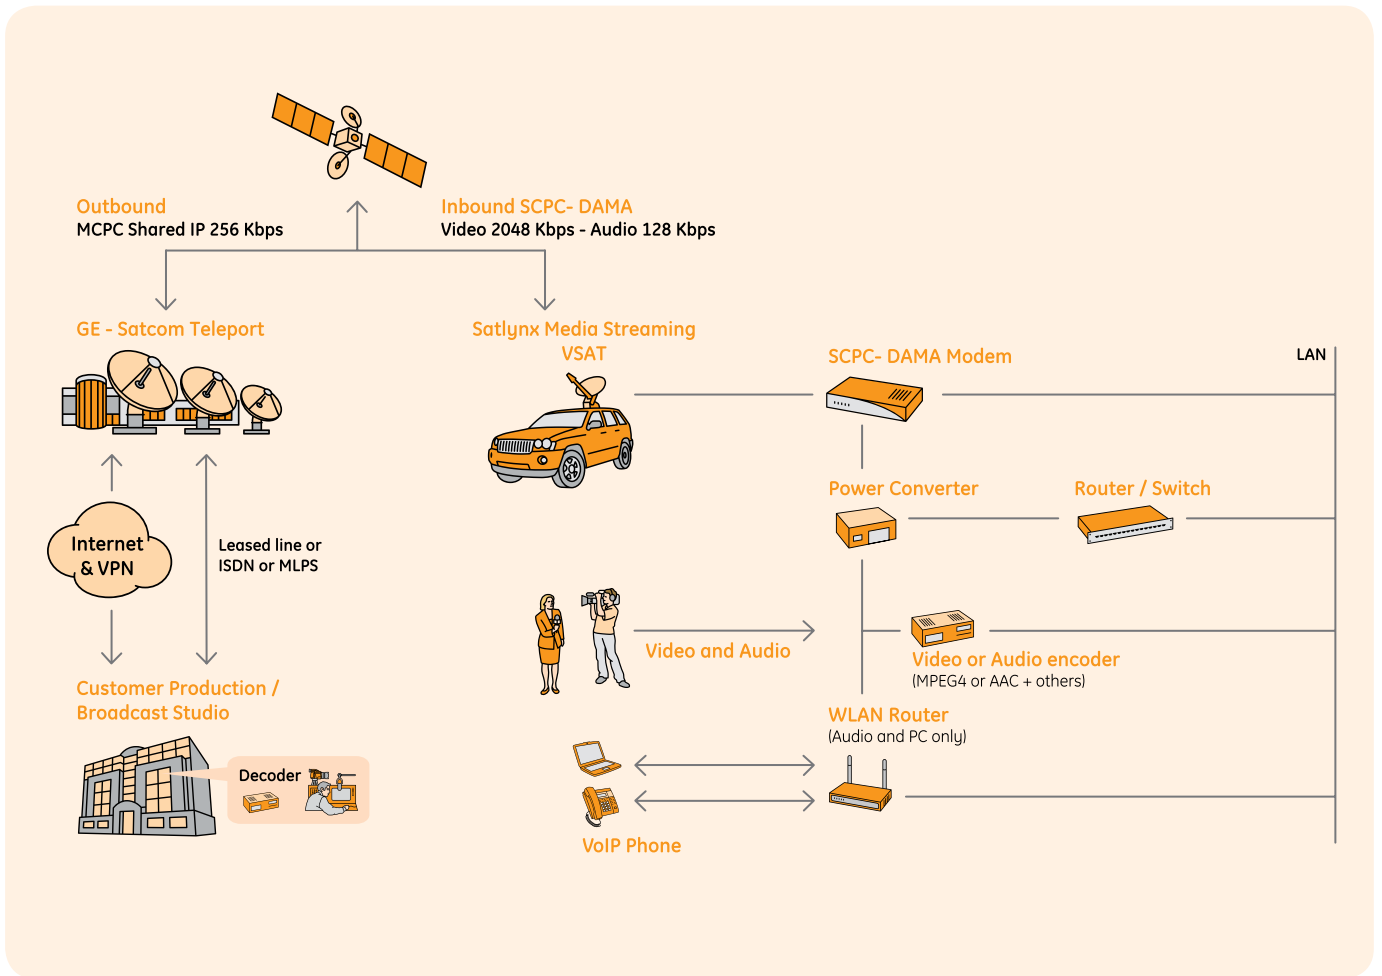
Outbound
MCPC Shared IP 256 Kbps

Inbound SCPC- DAMA
Video 2048 Kbps - Audio 128 Kbps

GE - Satcom Teleport

Satlynx Media Streaming
VSAT

SCPC- DAMA Modem

LAN

Power Converter

Router / Switch

Internet
& VPN

Leased line or
ISDN or MLPS

Video and Audio

Video or Audio encoder
(MPEG4 or AAC + others)

Customer Production /
Broadcast Studio

WLAN Router
(Audio and PC only)

Decoder

VoIP Phone